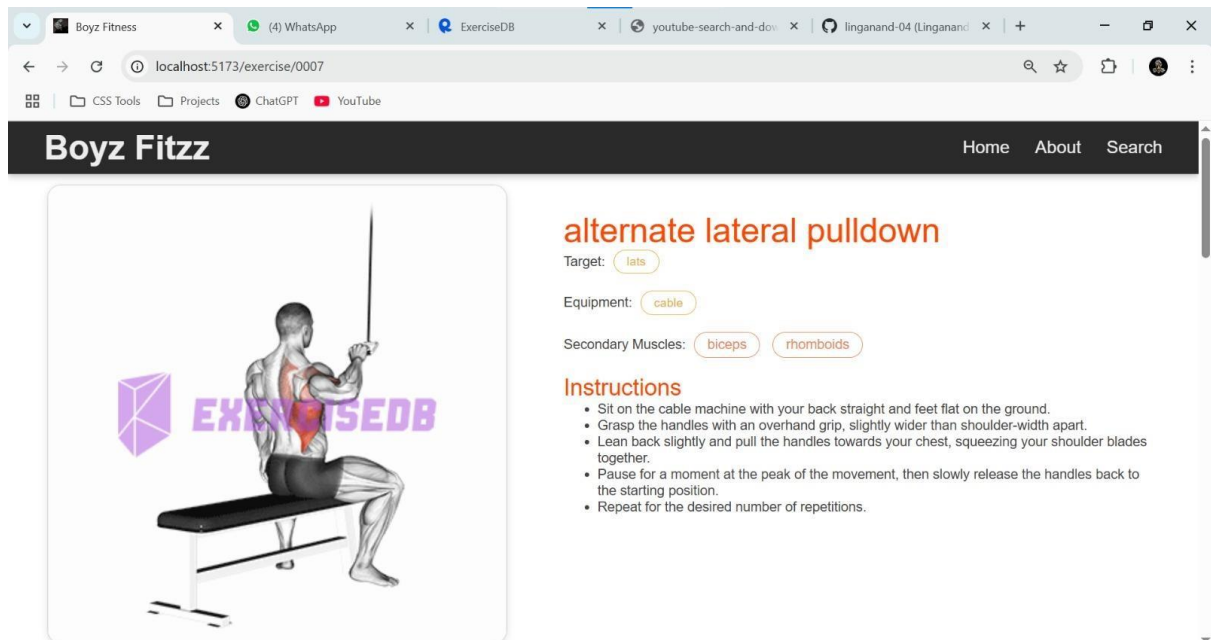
Boyz Fitness × (4) WhatsApp × ExerciseDB × youtube-search-and-dov × linganand-04 (Linganand × +

localhost:5173/exercise/0007

CSS Tools Projects ChatGPT YouTube

Boyz Fitzz

Home About Search

EXERCISEDB

alternate lateral pulldown

Target: lats

Equipment: cable

Secondary Muscles: biceps rhomboids

Instructions

- Sit on the cable machine with your back straight and feet flat on the ground.
- Grasp the handles with an overhand grip, slightly wider than shoulder-width apart.
- Lean back slightly and pull the handles towards your chest, squeezing your shoulder blades together.
- Pause for a moment at the peak of the movement, then slowly release the handles back to the starting position.
- Repeat for the desired number of repetitions.